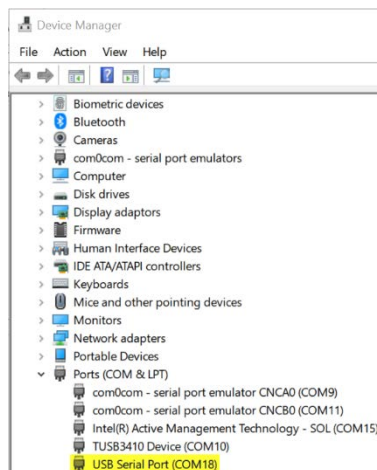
Device Manager

File Action View Help

Biometric devices
Bluetooth
Cameras
com0com - serial port emulators
Computer
Disk drives
Display adaptors
Firmware
Human Interface Devices
IDE ATA/ATAPI controllers
Keyboards
Mice and other pointing devices
Monitors
Network adapters
Portable Devices
Ports (COM & LPT)
com0com - serial port emulator CNCA0 (COM9)
com0com - serial port emulator CNCB0 (COM11)
Intel(R) Active Management Technology - SOL (COM15)
TUSB3410 Device (COM10)
USB Serial Port (COM18)